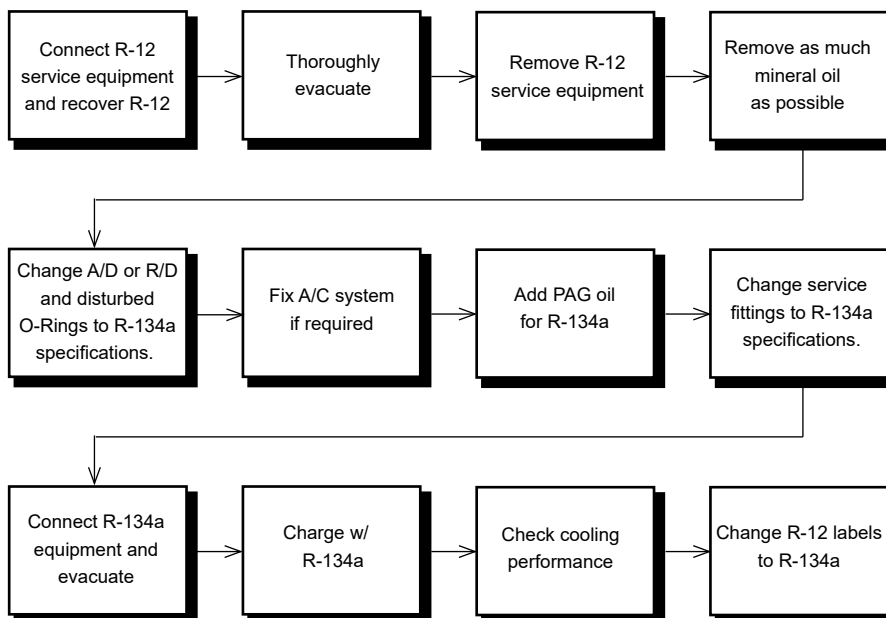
Connect R-12 service equipment and recover R-12

Thoroughly evacuate

Remove R-12 service equipment

Remove as much mineral oil as possible

Change A/D or R/D and disturbed O-Rings to R-134a specifications.

Fix A/C system if required

Add PAG oil for R-134a

Change service fittings to R-134a specifications.

Connect R-134a equipment and evacuate

Charge w/ R-134a

Check cooling performance

Change R-12 labels to R-134a